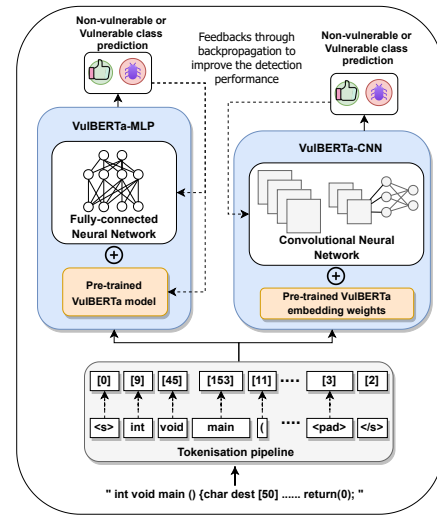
Non-vulnerable or Vulnerable class prediction

Feedbacks through backpropagation to improve the detection performance

Non-vulnerable or Vulnerable class prediction

VulBERTa-MLP

Fully-connected Neural Network

Pre-trained VulBERTa model

VulBERTa-CNN

Convolutional Neural Network

Pre-trained VulBERTa embedding weights

[0] [9] [45] [153] [11] ..... [3] [2]

<s> int void main ( ..... <pad> </s>

Tokenisation pipeline

" int void main () {char dest [50] ...... return(0); "